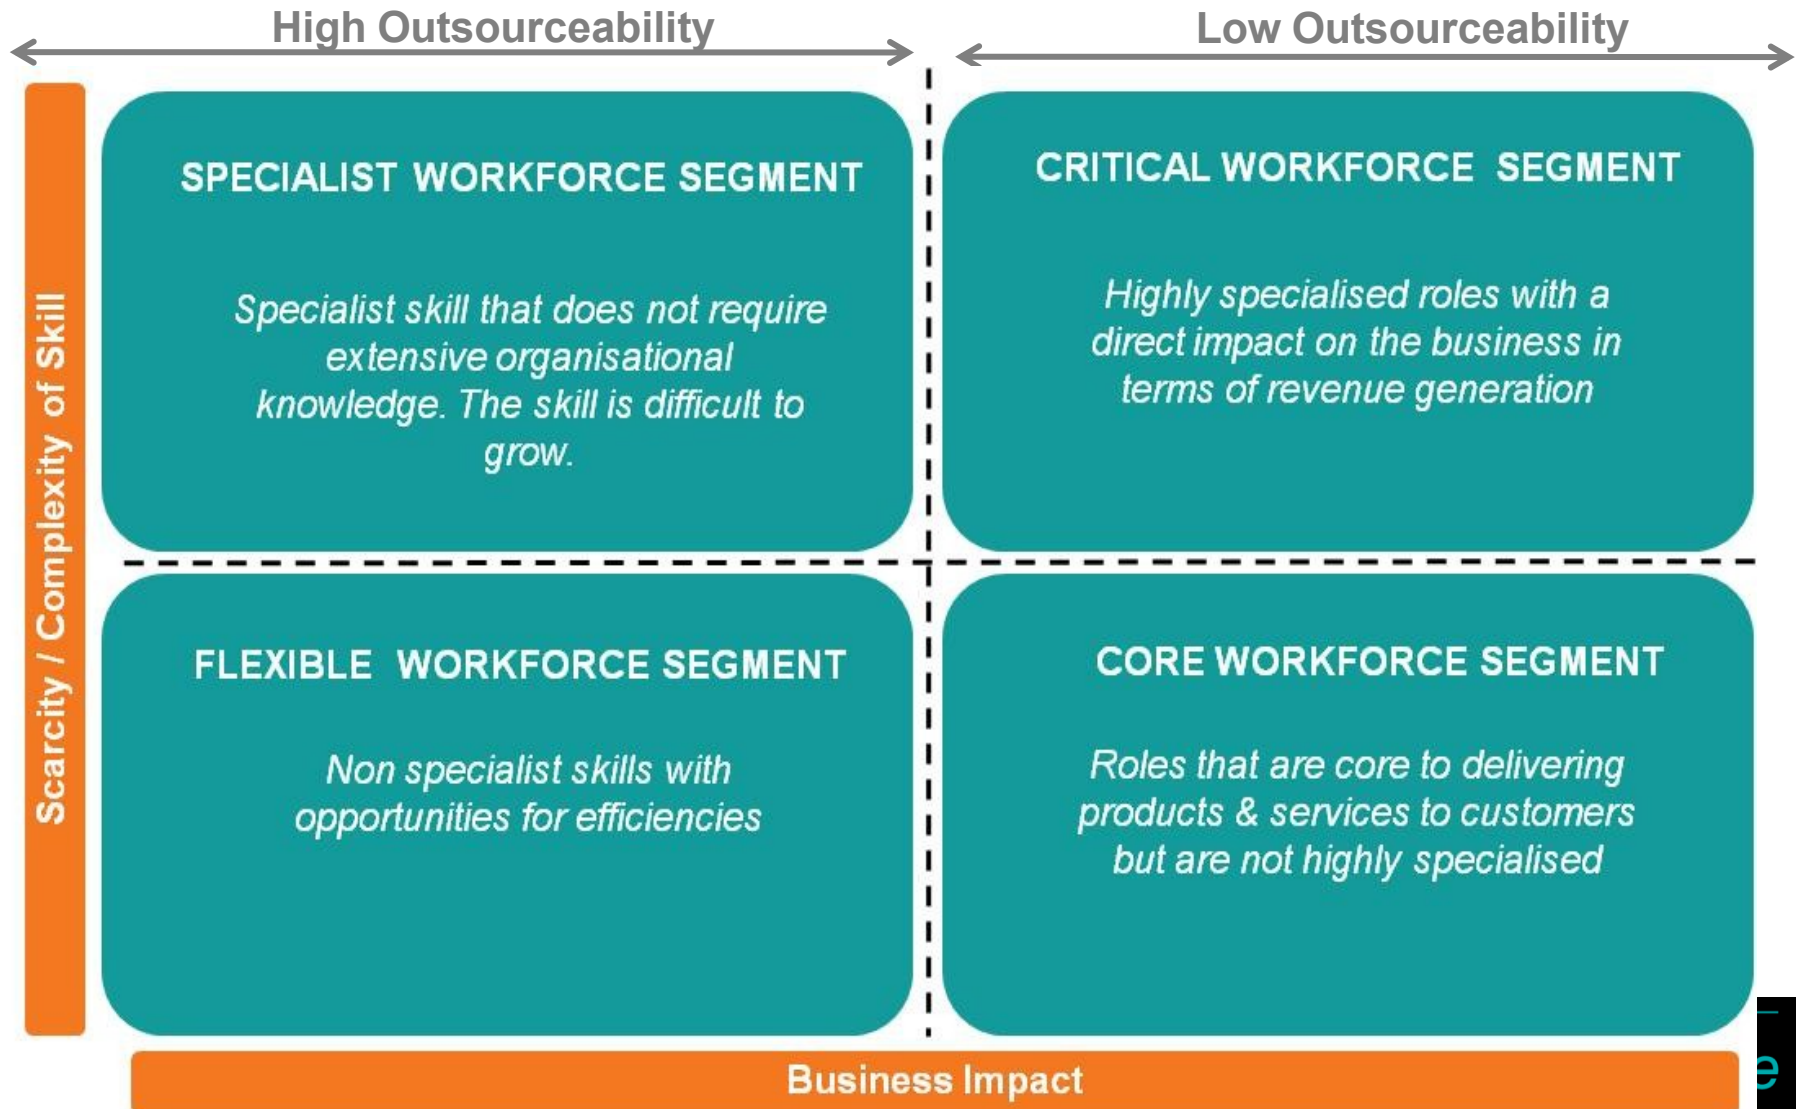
High Outsourceability

Low Outsourceability

Scarcity / Complexity of Skill

SPECIALIST WORKFORCE SEGMENT

Specialist skill that does not require extensive organisational knowledge. The skill is difficult to grow.

CRITICAL WORKFORCE SEGMENT

Highly specialised roles with a direct impact on the business in terms of revenue generation

FLEXIBLE WORKFORCE SEGMENT

Non specialist skills with opportunities for efficiencies

CORE WORKFORCE SEGMENT

Roles that are core to delivering products & services to customers but are not highly specialised

Business Impact